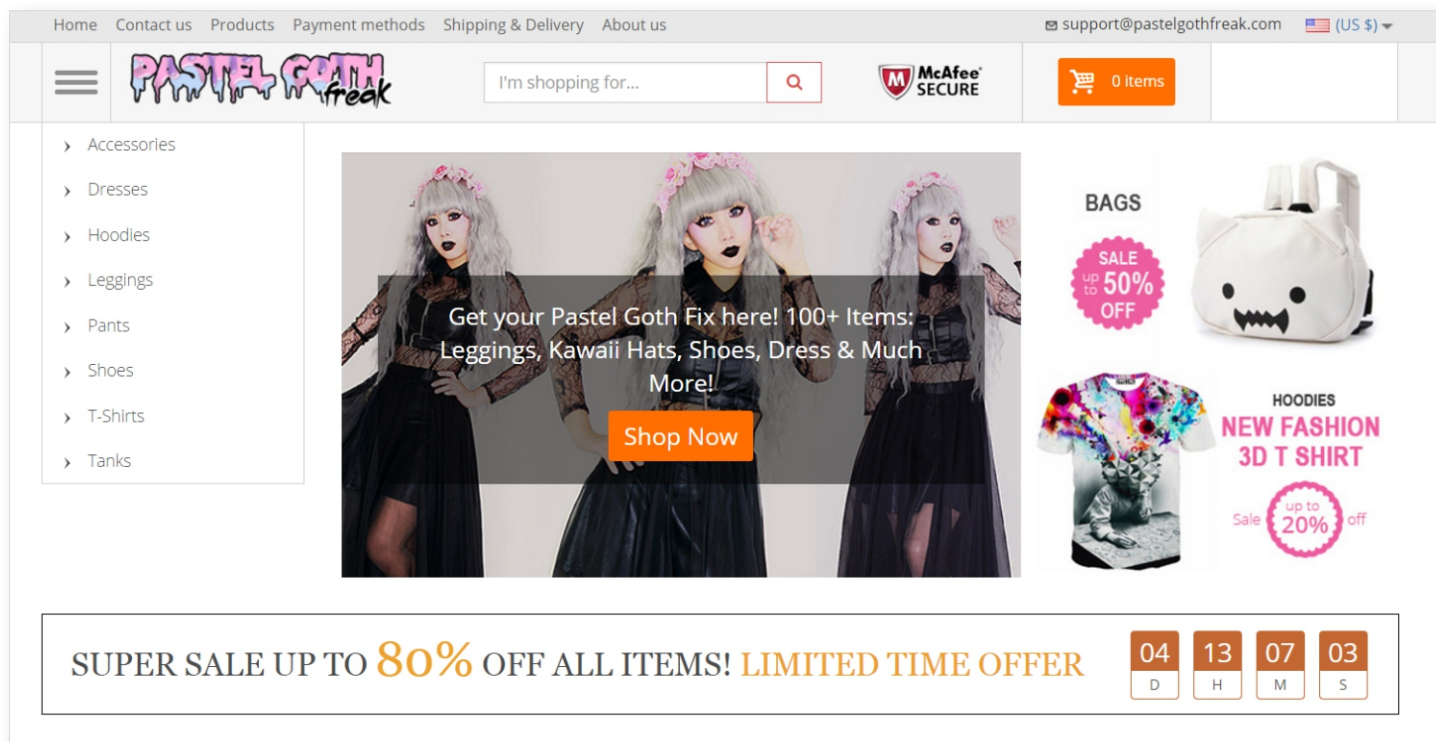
Home Contact us Products Payment methods Shipping & Delivery About us

support@pastelgothfreak.com (US $)

PASTEL GOTH freak

I'm shopping for...

McAfee SECURE

0 items

Accessories
Dresses
Hoodies
Leggings
Pants
Shoes
T-Shirts
Tanks

Get your Pastel Goth Fix here! 100+ Items: Leggings, Kawaii Hats, Shoes, Dress & Much More!

Shop Now

BAGS
SALE up to 50% OFF

HOODIES
NEW FASHION 3D T SHIRT
Sale up to 20% off

SUPER SALE UP TO 80% OFF ALL ITEMS! LIMITED TIME OFFER

| 04 | 13 | 07 | 03 |
|---|---|---|---|
| D | H | M | S |